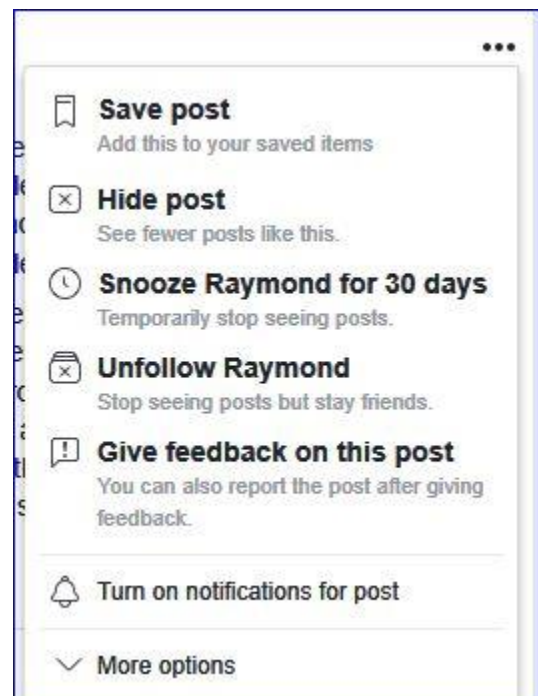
•••

Save post
Add this to your saved items

Hide post
See fewer posts like this.

Snooze Raymond for 30 days
Temporarily stop seeing posts.

Unfollow Raymond
Stop seeing posts but stay friends.

Give feedback on this post
You can also report the post after giving feedback.

Turn on notifications for post

More options